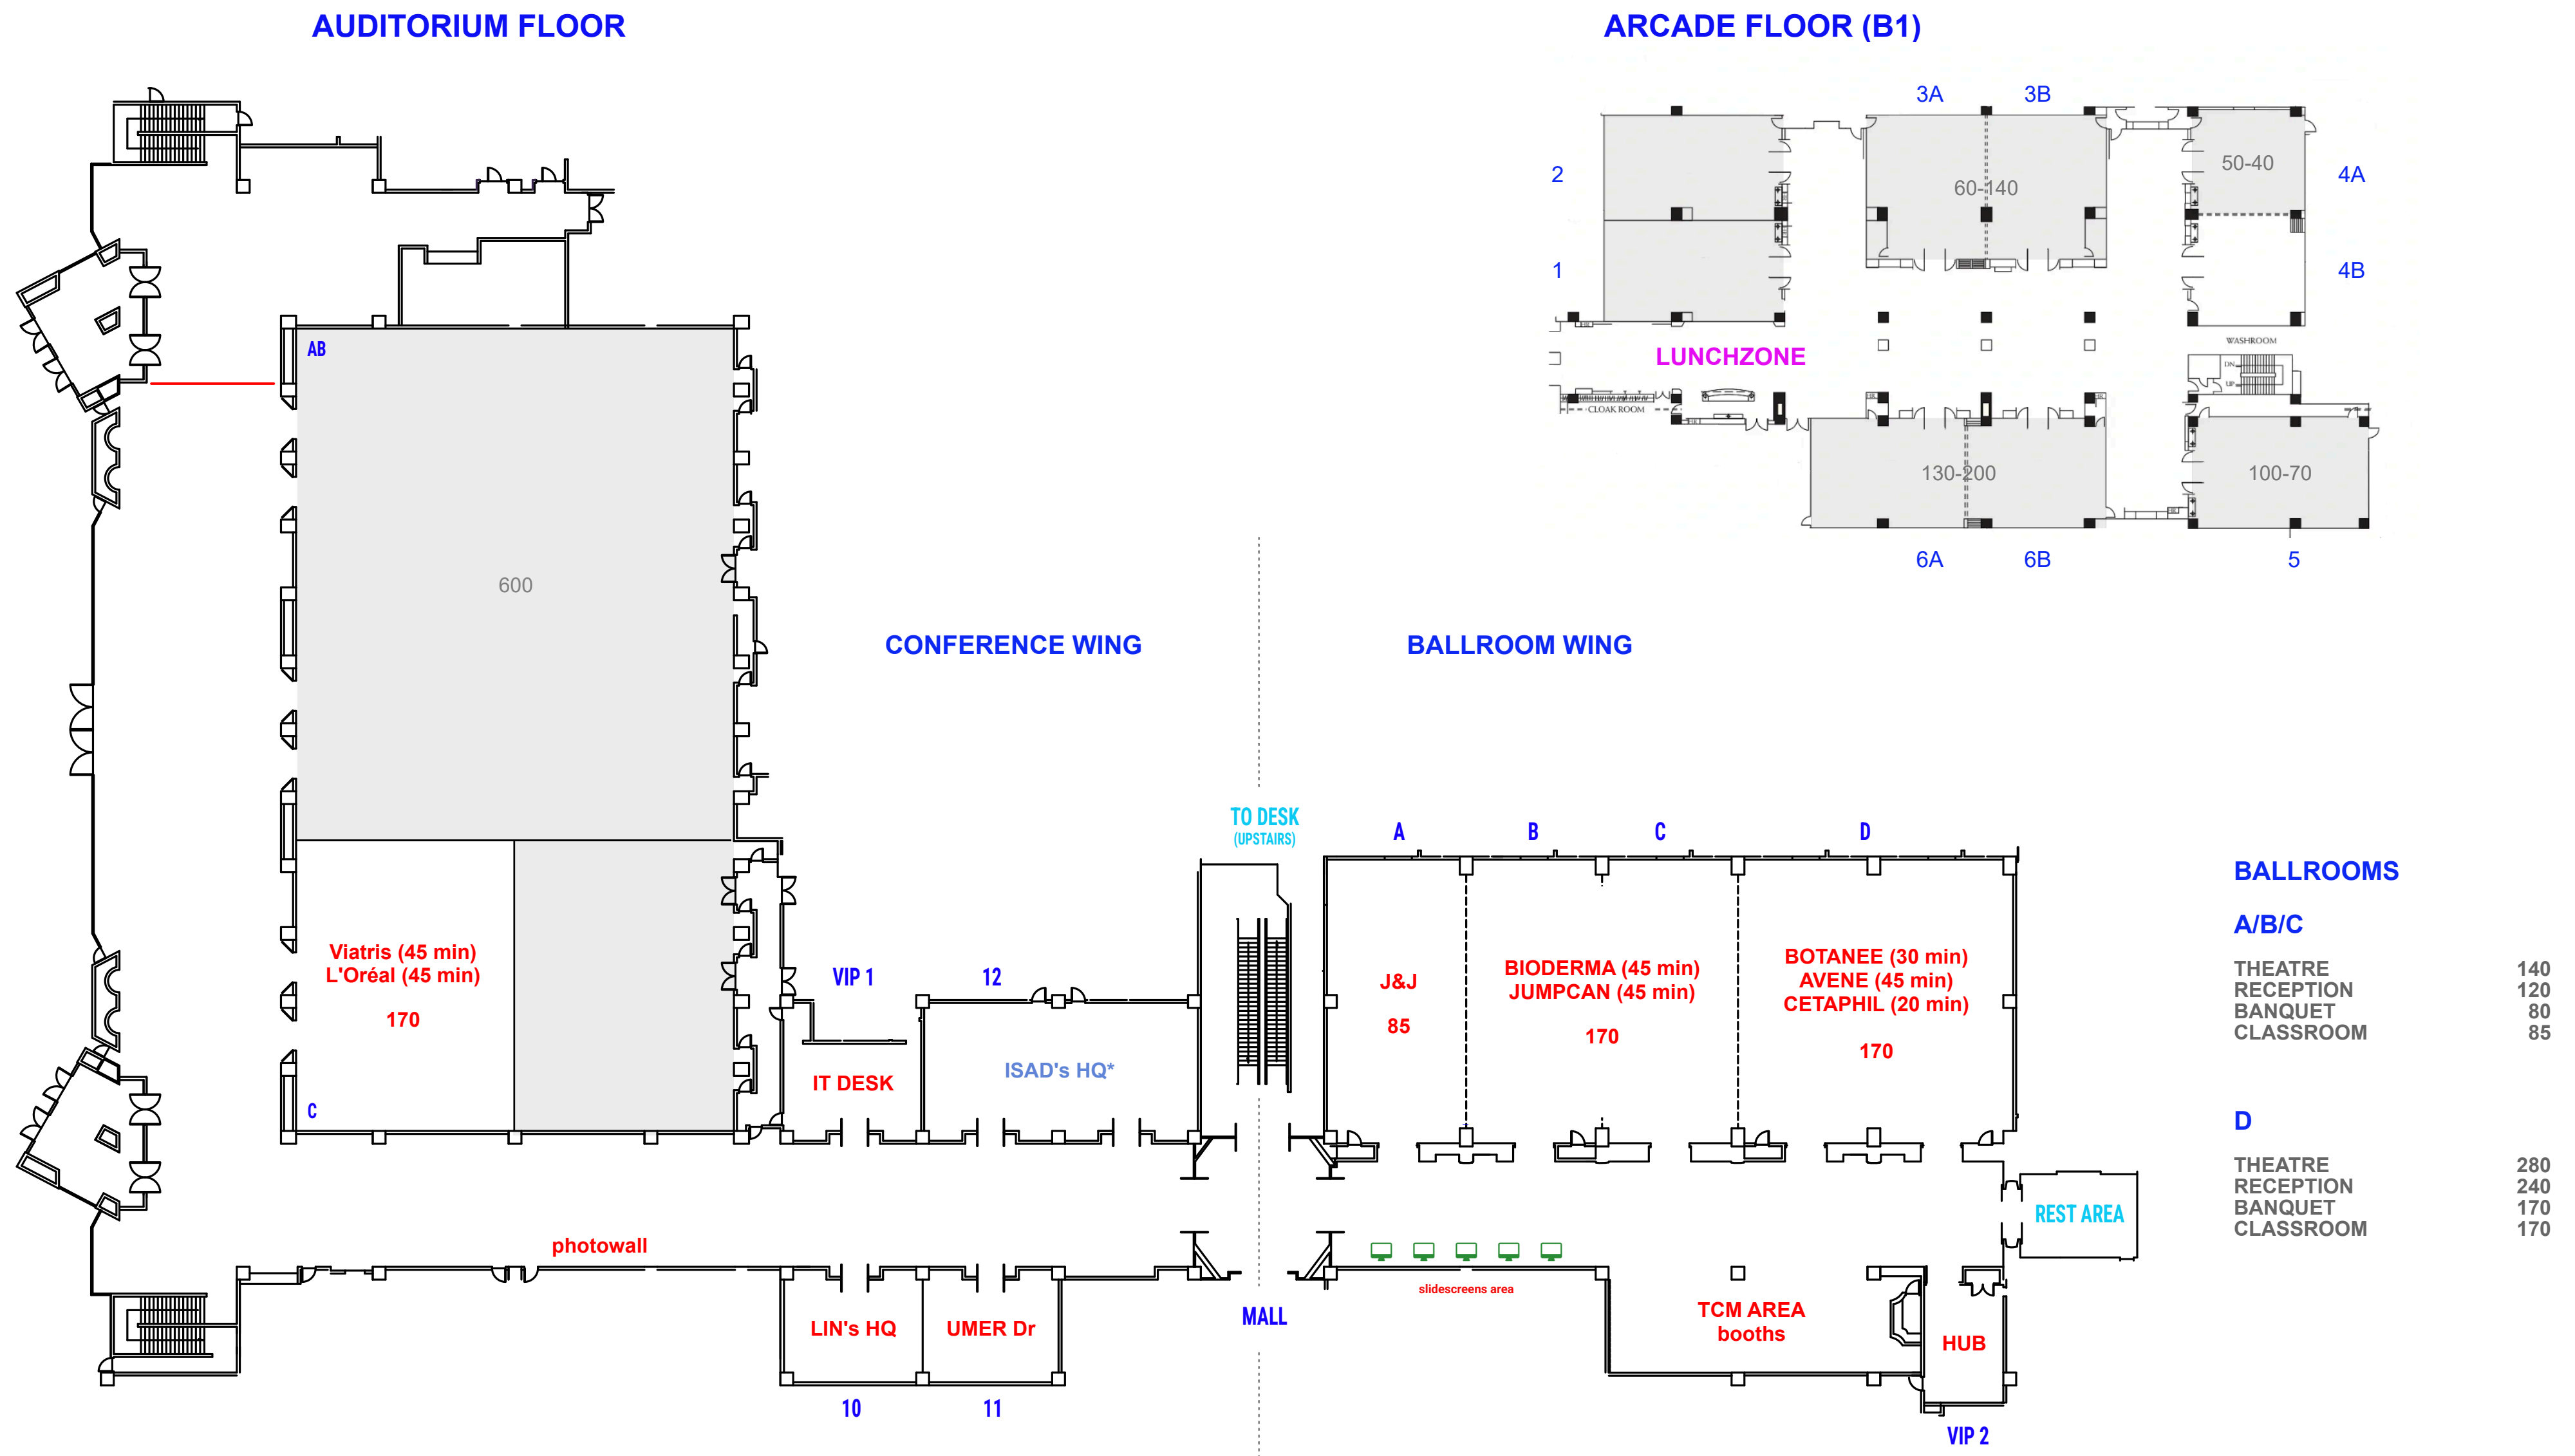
AUDITORIUM FLOOR

ARCADE FLOOR (B1)

3A 3B

2

60-140

50-40

4A

1

4B

WASHROOM

LUNCHZONE

CLOAK ROOM

130-200

100-70

6A 6B 5

AB

600

CONFERENCE WING

BALLROOM WING

TO DESK
(UPSTAIRS)

A B C D

BALLROOMS

A/B/C

| THEATRE | 140 |
|---|---|
| RECEPTION | 120 |
| BANQUET | 80 |
| CLASSROOM | 85 |

Viatris (45 min)
L'Oréal (45 min)

170

C

VIP 1

12

IT DESK

ISAD's HQ*

J&J

85

BIODERMA (45 min)
JUMPCAN (45 min)

170

BOTANEE (30 min)
AVENE (45 min)
CETAPHIL (20 min)

170

D

| THEATRE | 280 |
|---|---|
| RECEPTION | 240 |
| BANQUET | 170 |
| CLASSROOM | 170 |

REST AREA

photowall

MALL

slidescreens area

TCM AREA
booths

HUB

LIN's HQ

UMER Dr

10

11

VIP 2